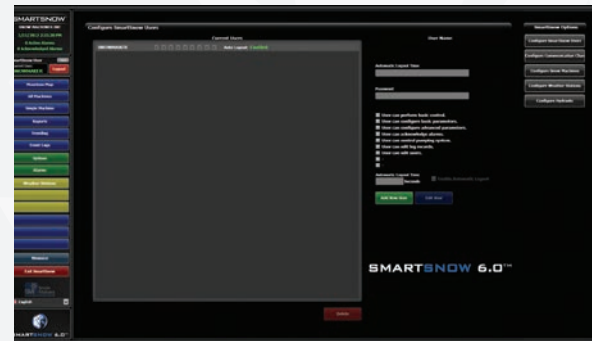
SMARTSNOW

Configure SmartSnow Users

Current Users

Auto Logout Enabled

User Name

Automatic Logout Time

Password

User can perform basic control.
User can configure basic parameters.
User can configure advanced parameters.
User can acknowledge alarms.
User can control pumping system.
User can edit log records.
User can edit users.

Automatic Logout Time
Seconds
Enable Automatic Logout

Add New User
Edit User

Delete

SmartSnow Options
Configure SmartSnow Users
Configure Communication Chan
Configure Snow Machines
Configure Weather Stations
Configure Hydrants

Machine Map
All Machines
Single Machine
Reports
Trending
Event Logs
Options
Alarms
Weather Stations
Memory
Exit SmartSnow

SMARTSNOW 6.0™

SMARTSNOW 6.0